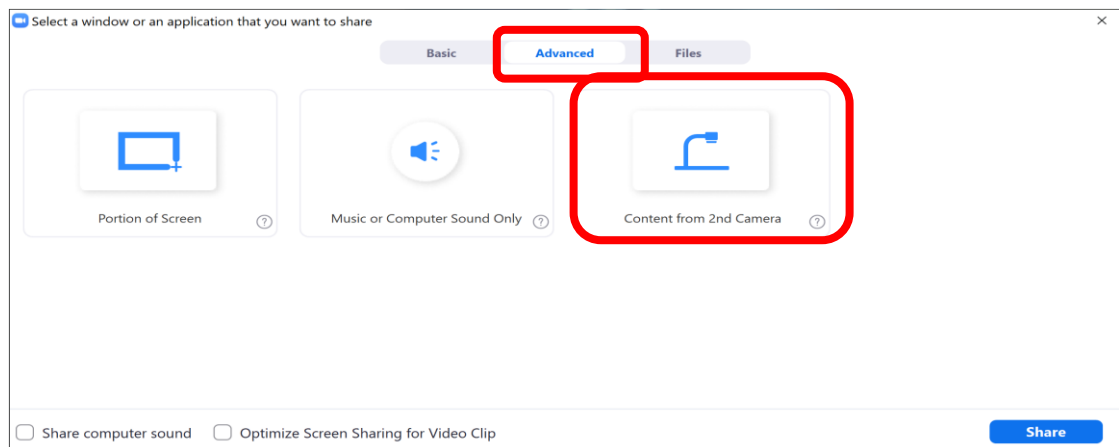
Select a window or an application that you want to share

×

Basic

Advanced

Files

Portion of Screen

?

Music or Computer Sound Only

?

Content from 2nd Camera

?

Share computer sound

Optimize Screen Sharing for Video Clip

Share